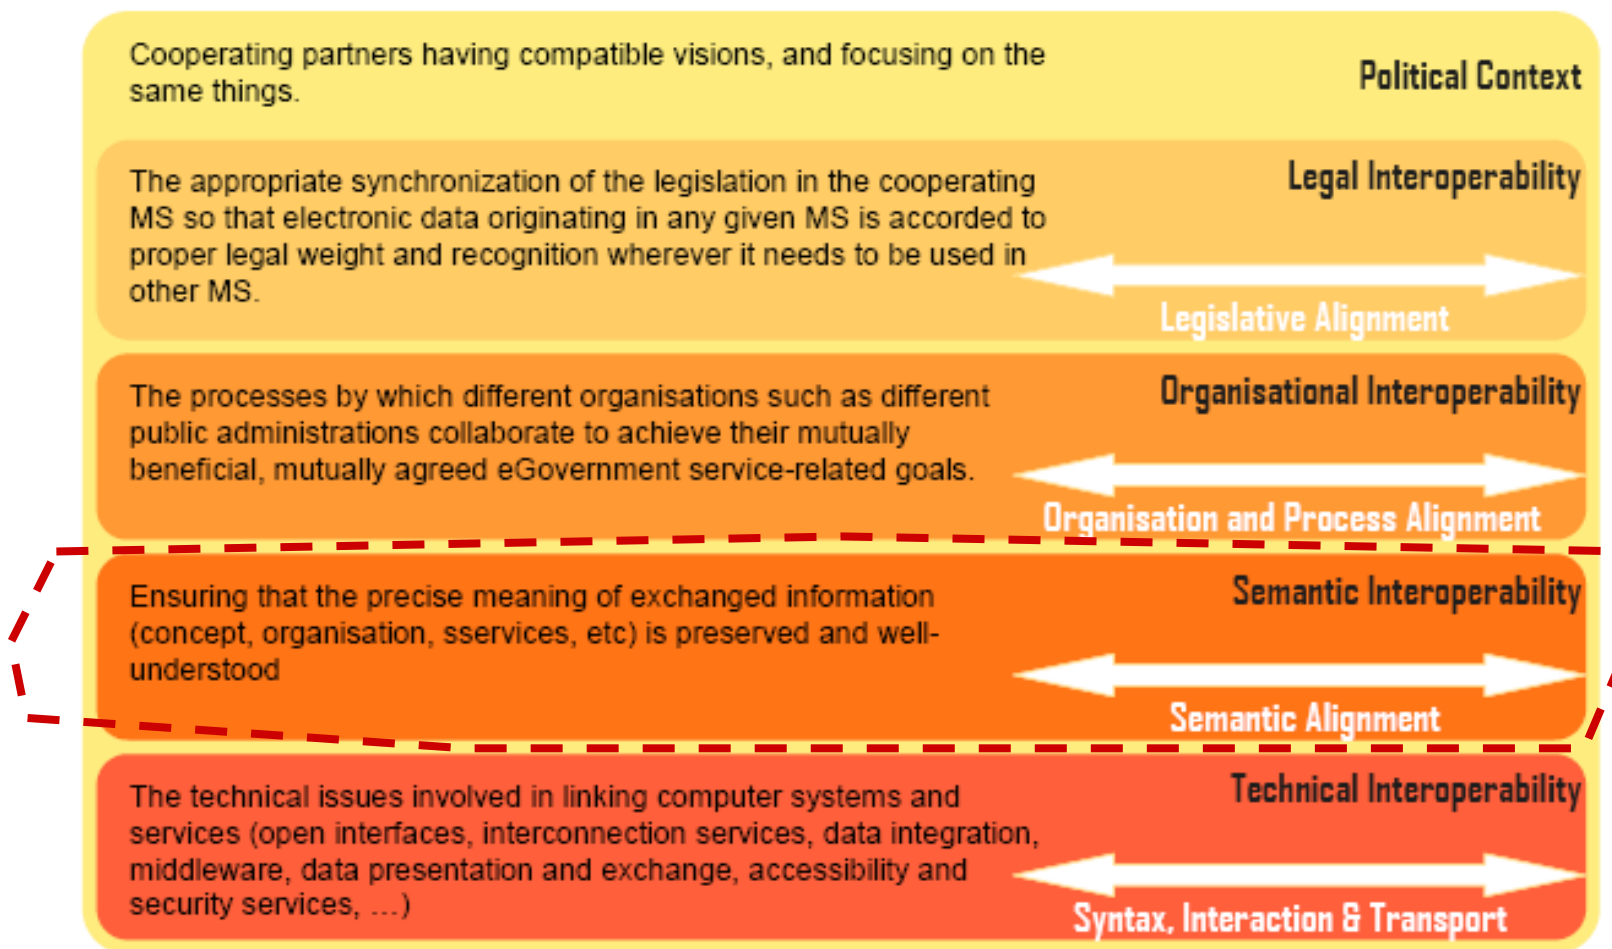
Cooperating partners having compatible visions, and focusing on the same things.

Political Context

The appropriate synchronization of the legislation in the cooperating MS so that electronic data originating in any given MS is accorded to proper legal weight and recognition wherever it needs to be used in other MS.

Legal Interoperability

Legislative Alignment

The processes by which different organisations such as different public administrations collaborate to achieve their mutually beneficial, mutually agreed eGovernment service-related goals.

Organisational Interoperability

Organisation and Process Alignment

Ensuring that the precise meaning of exchanged information (concept, organisation, sservices, etc) is preserved and well-understood

Semantic Interoperability

Semantic Alignment

The technical issues involved in linking computer systems and services (open interfaces, interconnection services, data integration, middleware, data presentation and exchange, accessibility and security services, …)

Technical Interoperability

Syntax, Interaction & Transport